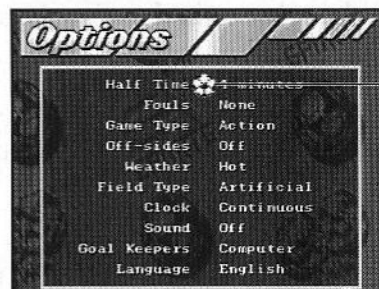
Options

| | |
|---|---|
| Half Time | 4 minutes |
| Fouls | None |
| Game Type | Action |
| Off-sides | Off |
| Weather | Hot |
| Field Type | Artificial |
| Clock | Continuous |
| Sound | Off |
| Goal Keepers | Computer |
| Language | English |